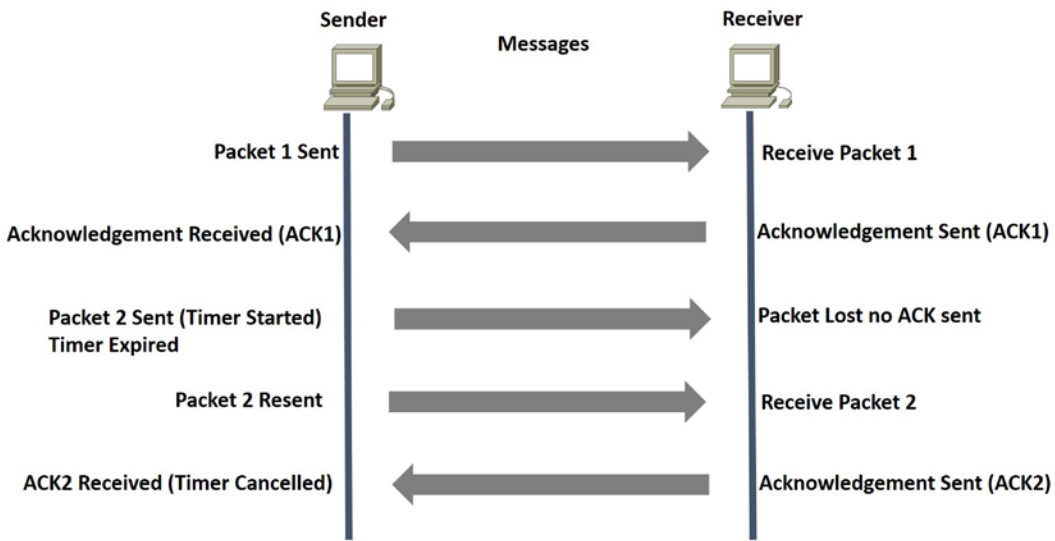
Sender

Messages

Receiver

Packet 1 Sent

Receive Packet 1

Acknowledgement Received (ACK1)

Acknowledgement Sent (ACK1)

Packet 2 Sent (Timer Started)
Timer Expired

Packet Lost no ACK sent

Packet 2 Resent

Receive Packet 2

ACK2 Received (Timer Cancelled)

Acknowledgement Sent (ACK2)